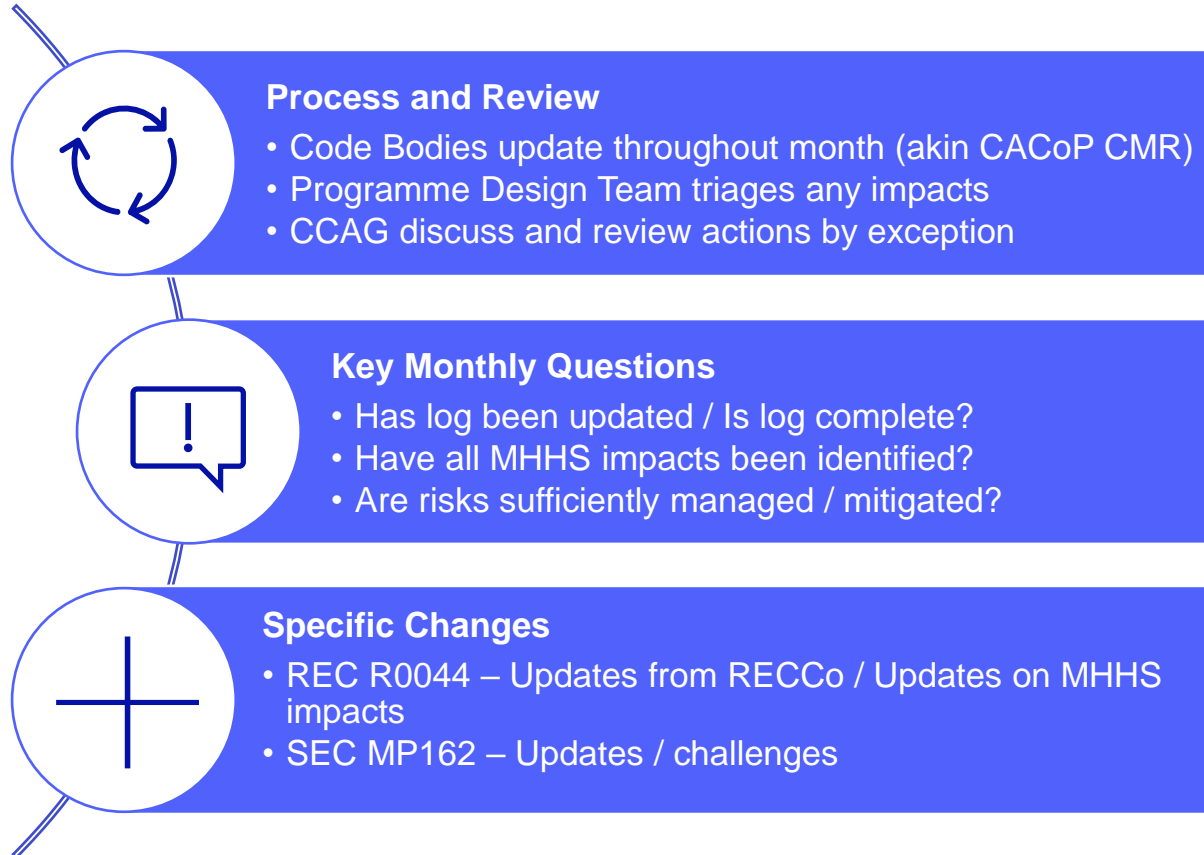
Process and Review

• Code Bodies update throughout month (akin CACoP CMR)
• Programme Design Team triages any impacts
• CCAG discuss and review actions by exception

Key Monthly Questions

• Has log been updated / Is log complete?
• Have all MHHS impacts been identified?
• Are risks sufficiently managed / mitigated?

Specific Changes

• REC R0044 – Updates from RECCo / Updates on MHHS impacts
• SEC MP162 – Updates / challenges